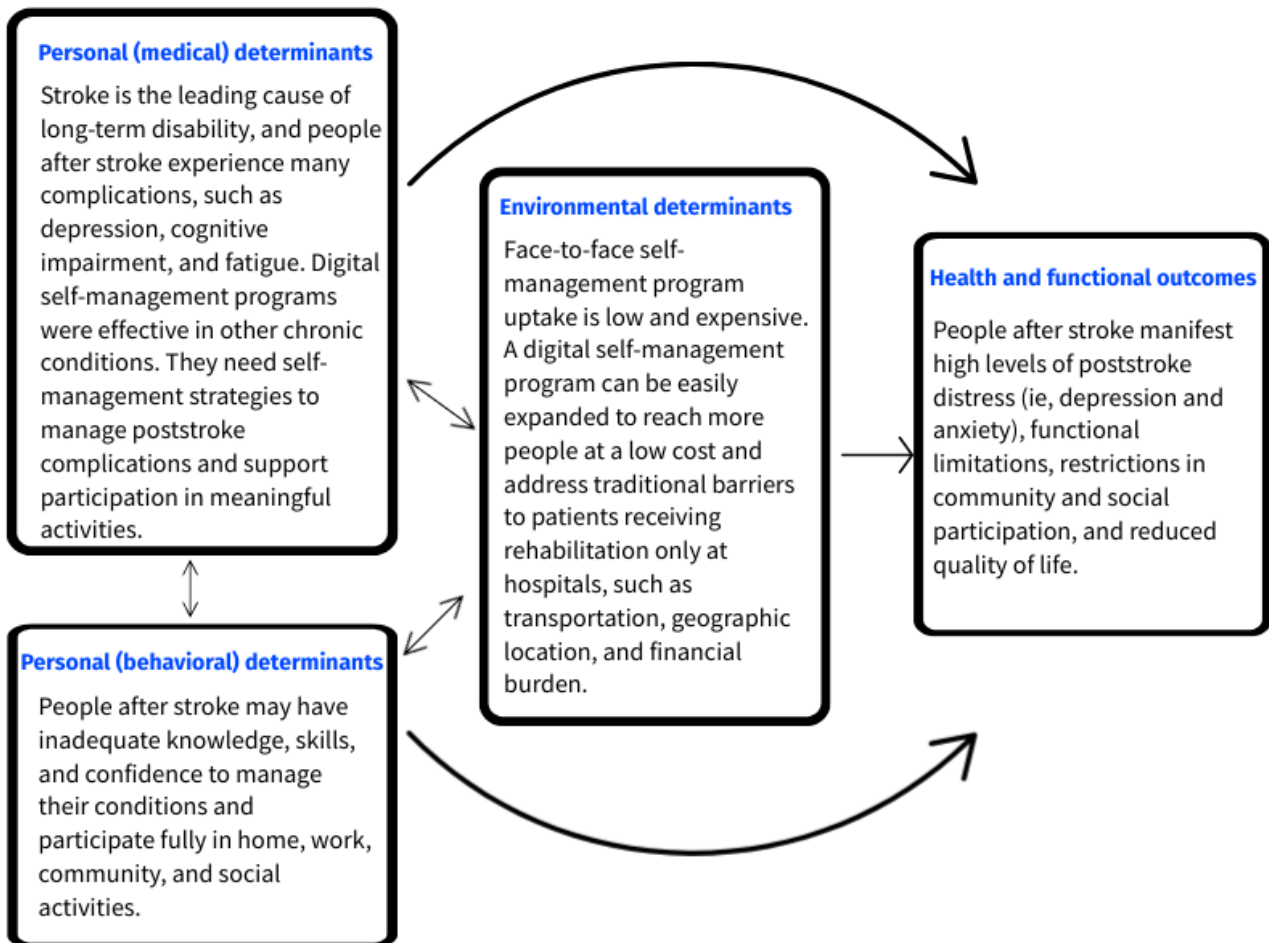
Personal (medical) determinants

Stroke is the leading cause of long-term disability, and people after stroke experience many complications, such as depression, cognitive impairment, and fatigue. Digital self-management programs were effective in other chronic conditions. They need self-management strategies to manage poststroke complications and support participation in meaningful activities.

Personal (behavioral) determinants

People after stroke may have inadequate knowledge, skills, and confidence to manage their conditions and participate fully in home, work, community, and social activities.

Environmental determinants

Face-to-face self-management program uptake is low and expensive. A digital self-management program can be easily expanded to reach more people at a low cost and address traditional barriers to patients receiving rehabilitation only at hospitals, such as transportation, geographic location, and financial burden.

Health and functional outcomes

People after stroke manifest high levels of poststroke distress (ie, depression and anxiety), functional limitations, restrictions in community and social participation, and reduced quality of life.